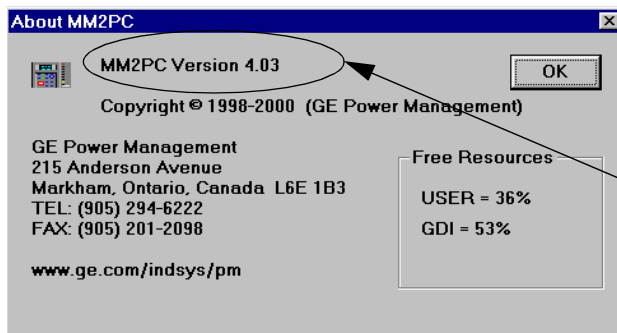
About MM2PC

MM2PC Version 4.03

OK

Copyright © 1998-2000 (GE Power Management)

GE Power Management
215 Anderson Avenue
Markham, Ontario, Canada L6E 1B3
TEL: (905) 294-6222
FAX: (905) 201-2098

www.ge.com/indsys/pm

Free Resources

USER = 36%

GDI = 53%